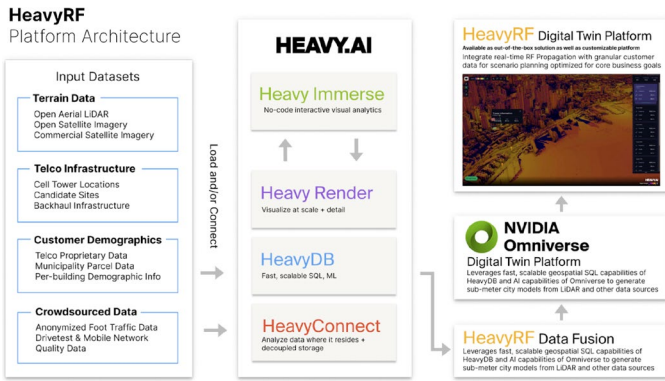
HeavyRF
Platform Architecture

Input Datasets

Terrain Data
Open Aerial LiDAR
Open Satellite Imagery
Commercial Satellite Imagery

Telco Infrastructure
Cell Tower Locations
Candidate Sites
Backhaul Infrastructure

Customer Demographics
Telco Proprietary Data
Municipality Parcel Data
Per-building Demographic Info

Crowdsourced Data
Anonymized Foot Traffic Data
Drivetest & Mobile Network Quality Data

Load and/or Connect

HEAVY.AI

Heavy Immerse
No-code interactive visual analytics

Heavy Render
Visualize at scale + detail

HeavyDB
Fast, scalable SQL, ML

HeavyConnect
Analyze data where it resides + decoupled storage

HeavyRF Digital Twin Platform
Available as out-of-the-box solution as well as customizable platform
Integrate real-time RF Propagation with granular customer data for scenario planning optimized for core business goals

NVIDIA
Omniverse
Digital Twin Platform
Leverages fast, scalable geospatial SQL capabilities of HeavyDB and AI capabilities of Omniverse to generate sub-meter city models from LiDAR and other data sources

HeavyRF Data Fusion
Leverages fast, scalable geospatial SQL capabilities of HeavyDB and AI capabilities of Omniverse to generate sub-meter city models from LiDAR and other data sources